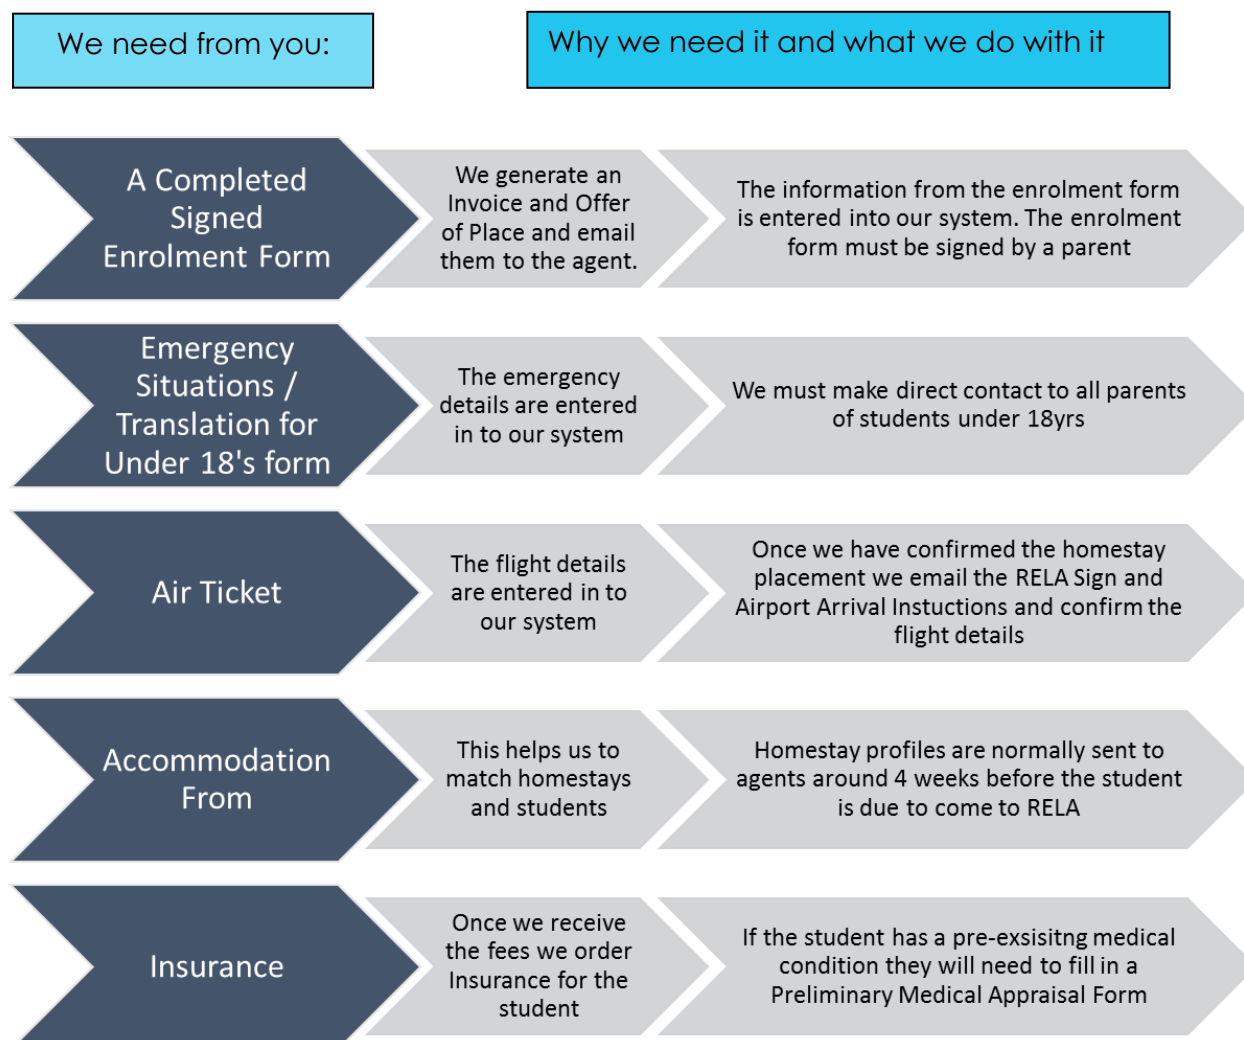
We need from you:

Why we need it and what we do with it

A Completed Signed Enrolment Form

We generate an Invoice and Offer of Place and email them to the agent.

The information from the enrolment form is entered into our system. The enrolment form must be signed by a parent

Emergency Situations / Translation for Under 18's form

The emergency details are entered in to our system

We must make direct contact to all parents of students under 18yrs

Air Ticket

The flight details are entered in to our system

Once we have confirmed the homestay placement we email the RELA Sign and Airport Arrival Instuctions and confirm the flight details

Accommodation From

This helps us to match homestays and students

Homestay profiles are normally sent to agents around 4 weeks before the student is due to come to RELA

Insurance

Once we receive the fees we order Insurance for the student

If the student has a pre-exsisitng medical condition they will need to fill in a Preliminary Medical Appraisal Form